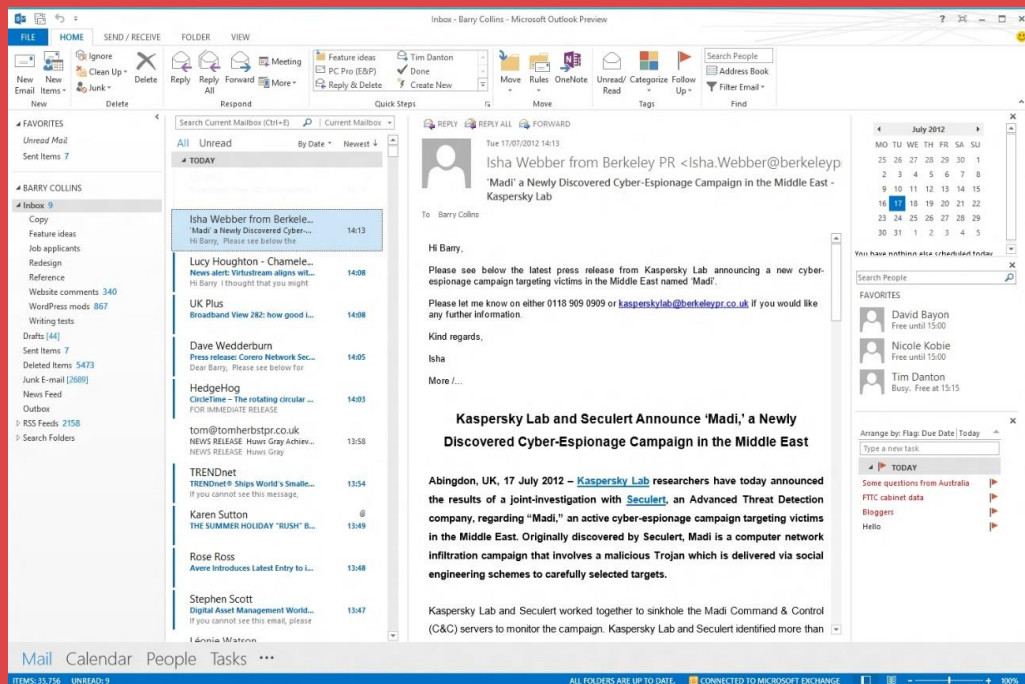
Inbox - Barry Collins - Microsoft Outlook Preview

FILE HOME SEND / RECEIVE FOLDER VIEW

New Email New Items Ignore Clean Up Junk Delete Reply Reply All Forward Meeting More Feature ideas PC Pro (E&P) Reply & Delete Tim Danton Done Create New Move Rules OneNote Unread/Read Categorize Follow Up Search People Address Book Filter Email

New Delete Respond Quick Steps Move Tags Find

FAVORITES
Unread Mail
Sent Items 7

BARRY COLLINS
Inbox 9
Copy
Feature ideas
Job applicants
Redesign
Reference
Website comments 340
WordPress mods 867
Writing tests
Drafts [44]
Sent Items 7
Deleted Items 5473
Junk E-mail [2689]
News Feed
Outbox
RSS Feeds 2158
Search Folders

Search Current Mailbox (Ctrl+E) Current Mailbox
All Unread By Date Newest
TODAY

Isha Webber from Berkele...
'Madi' a Newly Discovered Cyber-... 14:13
Hi Barry, Please see below the

Lucy Houghton - Chamele...
News alert: Virtustream aligns wit... 14:08
Hi Barry I thought that you might

UK Plus
Broadband View 282: how good i... 14:08

Dave Wedderburn
Press release: Corero Network Se... 14:05
Dear Barry, Please see below for

HedgeHog
CircleTime – The rotating circular ... 14:03
FOR IMMEDIATE RELEASE

tom@tomherbstpr.co.uk
NEWS RELEASE Huws Gray Achiev... 13:58
NEWS RELEASE Huws Gray

TRENDnet
TRENDnet® Ships World's Smalle... 13:54
If you cannot see this message,

Karen Sutton
THE SUMMER HOLIDAY "RUSH" B... 13:49

Rose Ross
Avere Introduces Latest Entry to i... 13:48

Stephen Scott
Digital Asset Management World... 13:47
If you cannot see this email, please

Léonie Watson

REPLY REPLY ALL FORWARD

Tue 17/07/2012 14:13
Isha Webber from Berkeley PR <Isha.Webber@berkeleyp
'Madi' a Newly Discovered Cyber-Espionage Campaign in the Middle East - Kaspersky Lab
To Barry Collins

Hi Barry,

Please see below the latest press release from Kaspersky Lab announcing a new cyber-espionage campaign targeting victims in the Middle East named 'Madi'.

Please let me know on either 0118 909 0909 or kasperskylab@berkeleypr.co.uk if you would like any further information.

Kind regards,

Isha

More /...

Kaspersky Lab and Seculert Announce 'Madi,' a Newly Discovered Cyber-Espionage Campaign in the Middle East

Abingdon, UK, 17 July 2012 – Kaspersky Lab researchers have today announced the results of a joint-investigation with Seculert, an Advanced Threat Detection company, regarding "Madi," an active cyber-espionage campaign targeting victims in the Middle East. Originally discovered by Seculert, Madi is a computer network infiltration campaign that involves a malicious Trojan which is delivered via social engineering schemes to carefully selected targets.

Kaspersky Lab and Seculert worked together to sinkhole the Madi Command & Control (C&C) servers to monitor the campaign. Kaspersky Lab and Seculert identified more than

July 2012
25 26 27 28 29 30 1
2 3 4 5 6 7 8
9 10 11 12 13 14 15
16 17 18 19 20 21 22
23 24 25 26 27 28 29
30 31 1 2 3 4 5
You have nothing else scheduled today

Search People
FAVORITES
David Bayon
Free until 15:00
Nicole Kobie
Free until 15:00
Tim Danton
Busy. Free at 15:15

Arrange by: Flag: Due Date Today
Type a new task
TODAY
Some questions from Australia
FTTC cabinet data
Bloggers
Hello

Mail Calendar People Tasks ···

ITEMS: 35,756 UNREAD: 9 ALL FOLDERS ARE UP TO DATE. CONNECTED TO MICROSOFT EXCHANGE 100%